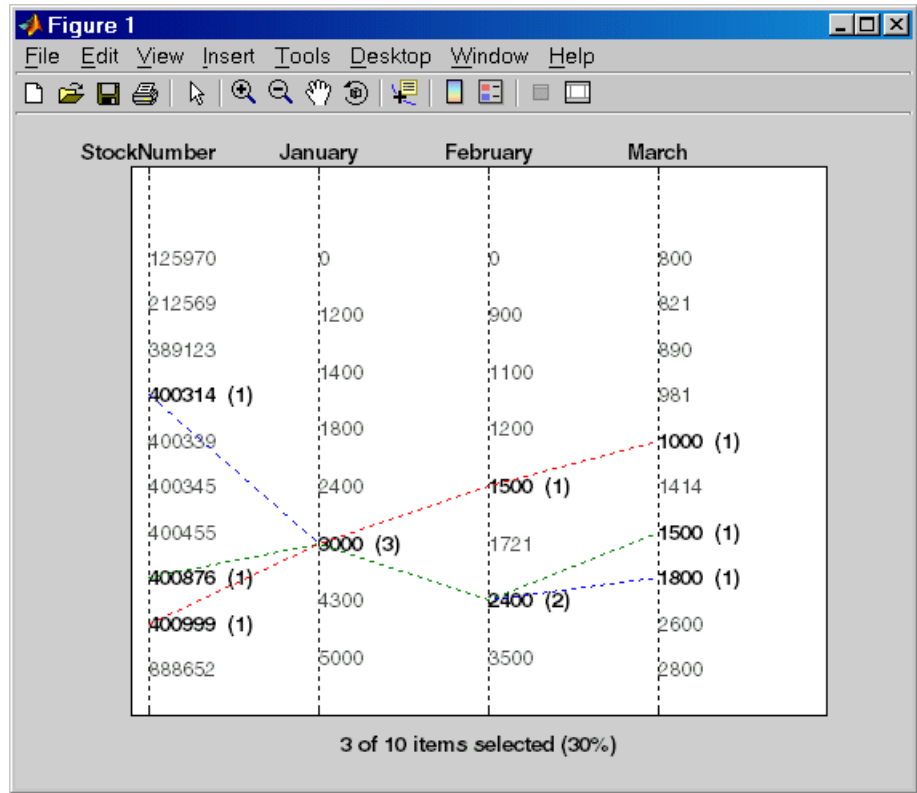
Figure 1

File Edit View Insert Tools Desktop Window Help

StockNumber January February March

125970
212569
389123
400314 (1)
400339
400345
400455
400876 (1)
400999 (1)
888652

0
1200
1400
1800
2400
3000 (3)
4300
5000

0
900
1100
1200
1500 (1)
1721
2400 (2)
3500

800
821
890
981
1000 (1)
1414
1500 (1)
1800 (1)
2600
2800

3 of 10 items selected (30%)